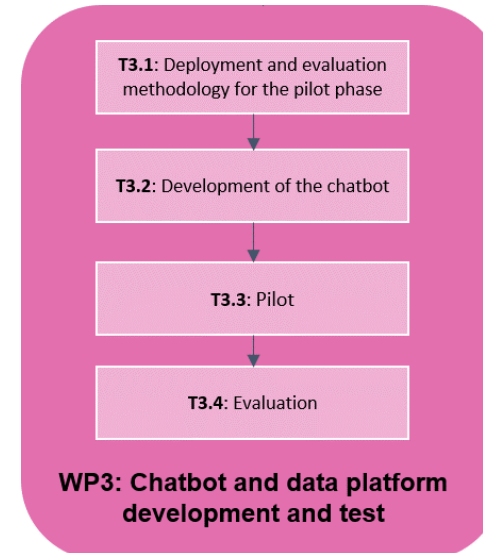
**T3.1**: Deployment and evaluation methodology for the pilot phase

**T3.2**: Development of the chatbot

**T3.3**: Pilot

**T3.4**: Evaluation

**WP3: Chatbot and data platform development and test**